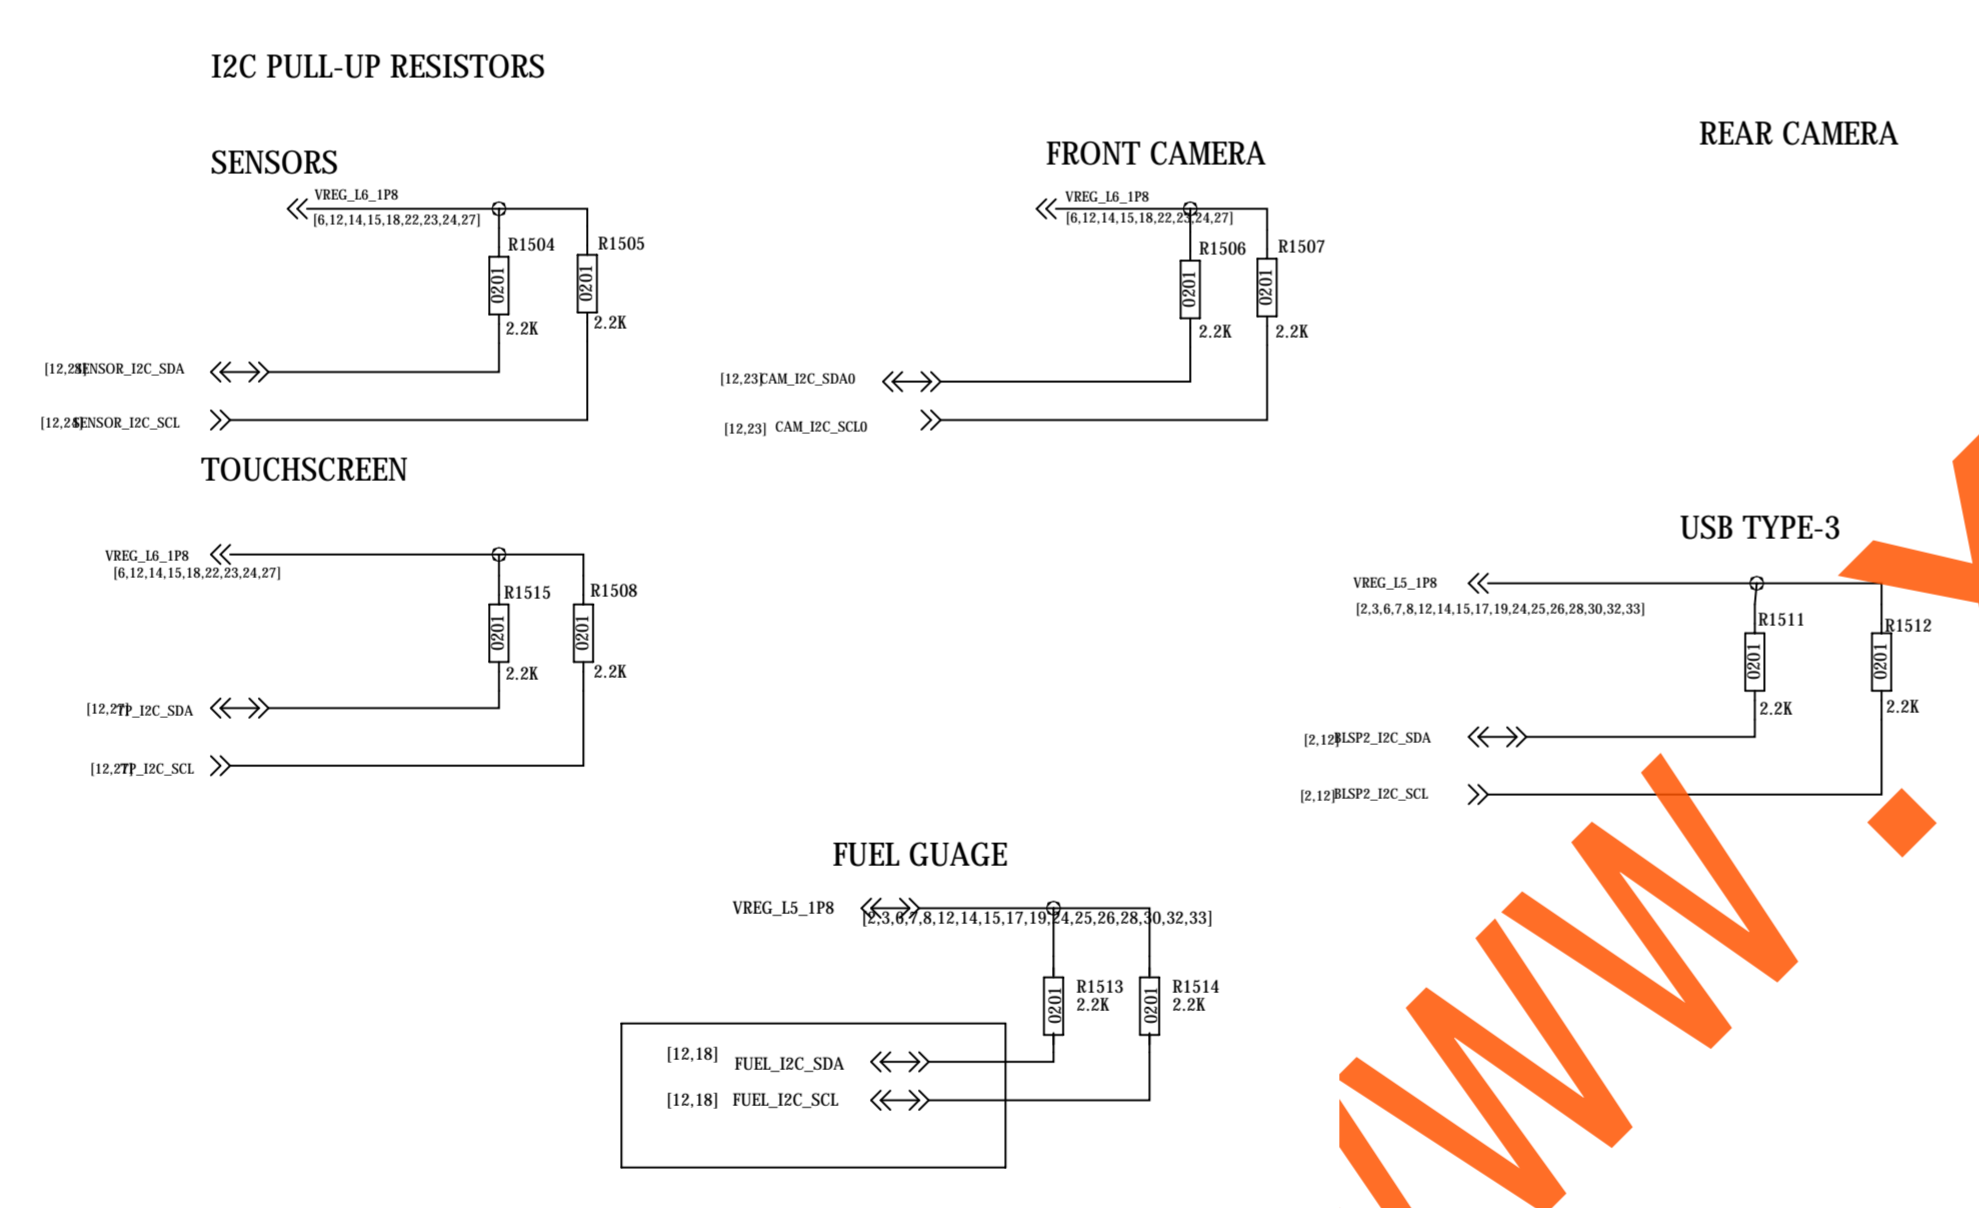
I2C PULL-UP RESISTORS

SENSORS

VREG_L6_1P8
[6,12,14,15,18,22,23,24,27]
R1504
0201
2.2K
R1505
0201
2.2K
[12,28] SENSOR_I2C_SDA
[12,28] SENSOR_I2C_SCL

FRONT CAMERA

VREG_L6_1P8
[6,12,14,15,18,22,23,24,27]
R1506
0201
2.2K
R1507
0201
2.2K
[12,23] CAM_I2C_SDA0
[12,23] CAM_I2C_SCL0

REAR CAMERA

TOUCHSCREEN

VREG_L6_1P8
[6,12,14,15,18,22,23,24,27]
R1515
0201
2.2K
R1508
0201
2.2K
[12,27] TP_I2C_SDA
[12,27] TP_I2C_SCL

USB TYPE-3

VREG_L5_1P8
[2,3,6,7,8,12,14,15,17,19,24,25,26,28,30,32,33]
R1511
0201
2.2K
R1512
0201
2.2K
[2,12] BLSP2_I2C_SDA
[2,12] BLSP2_I2C_SCL

FUEL GUAGE

VREG_L5_1P8
[2,3,6,7,8,12,14,15,17,19,24,25,26,28,30,32,33]
R1513
2.2K
0201
R1514
2.2K
0201
[12,18] FUEL_I2C_SDA
[12,18] FUEL_I2C_SCL

www.